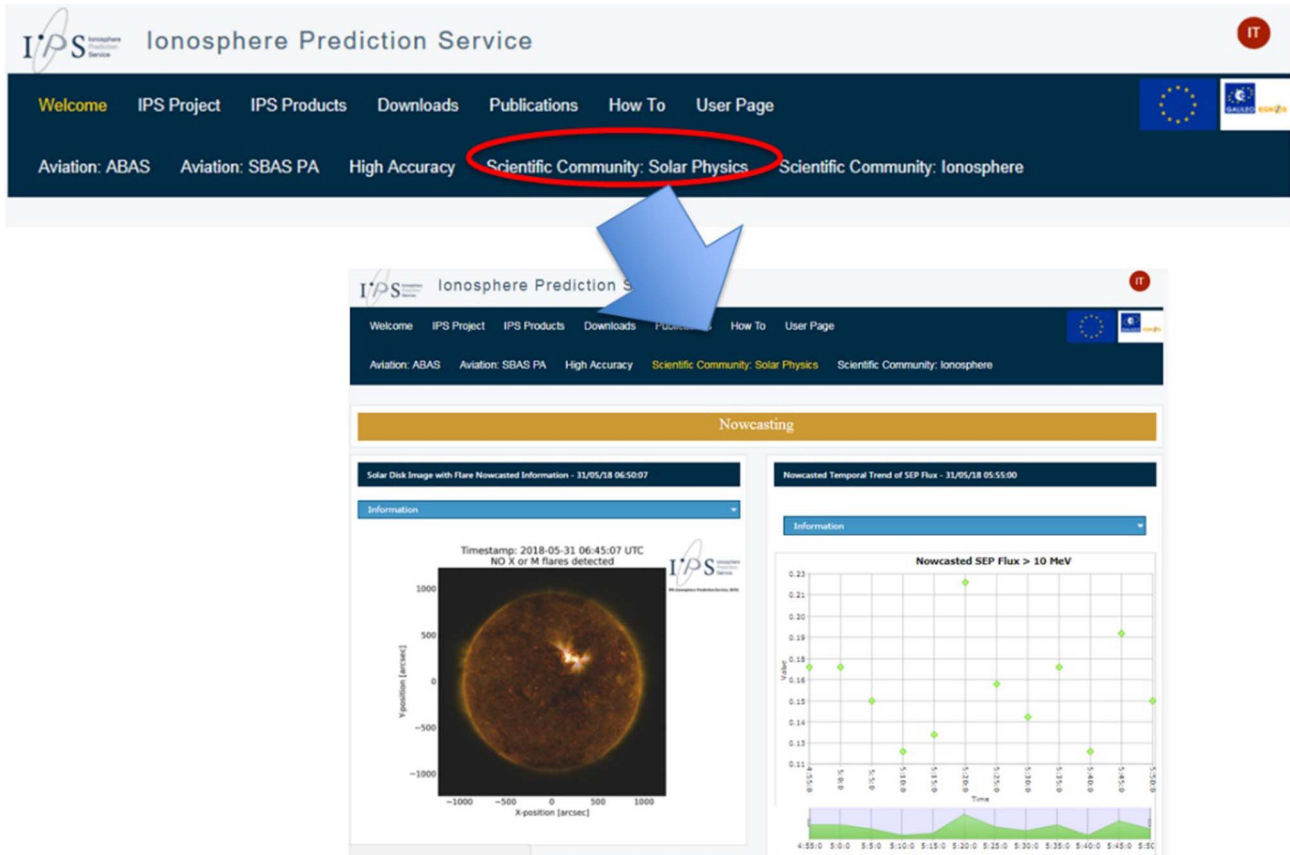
IPS Ionosphere Prediction Service

Ionosphere Prediction Service

IT

Welcome IPS Project IPS Products Downloads Publications How To User Page

Aviation: ABAS Aviation: SBAS PA High Accuracy Scientific Community: Solar Physics Scientific Community: Ionosphere

IPS Ionosphere Prediction Service

Ionosphere Prediction S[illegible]

IT

Welcome IPS Project IPS Products Downloads Publi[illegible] How To User Page

Aviation: ABAS Aviation: SBAS PA High Accuracy Scientific Community: Solar Physics Scientific Community: Ionosphere

Nowcasting

Solar Disk Image with Flare Nowcasted Information - 31/05/18 06:50:07

Information

Timestamp: 2018-05-31 06:45:07 UTC
NO X or M flares detected

IPS Ionosphere Prediction Service

1000
500
0
−500
−1000
Y-position [arcsec]
−1000 −500 0 500 1000
X-position [arcsec]

Nowcasted Temporal Trend of SEP Flux - 31/05/18 05:55:00

Information

Nowcasted SEP Flux > 10 MeV

0.23
0.21
0.20
0.19
0.18
0.16
0.15
0.14
0.13
0.11
Value

4:55:0 5:0:0 5:5:0 5:10:0 5:15:0 5:20:0 5:25:0 5:30:0 5:35:0 5:40:0 5:45:0 5:50:0
Time

4:55:0 5:0:0 5:5:0 5:10:0 5:15:0 5:20:0 5:25:0 5:30:0 5:35:0 5:40:0 5:45:0 5:50